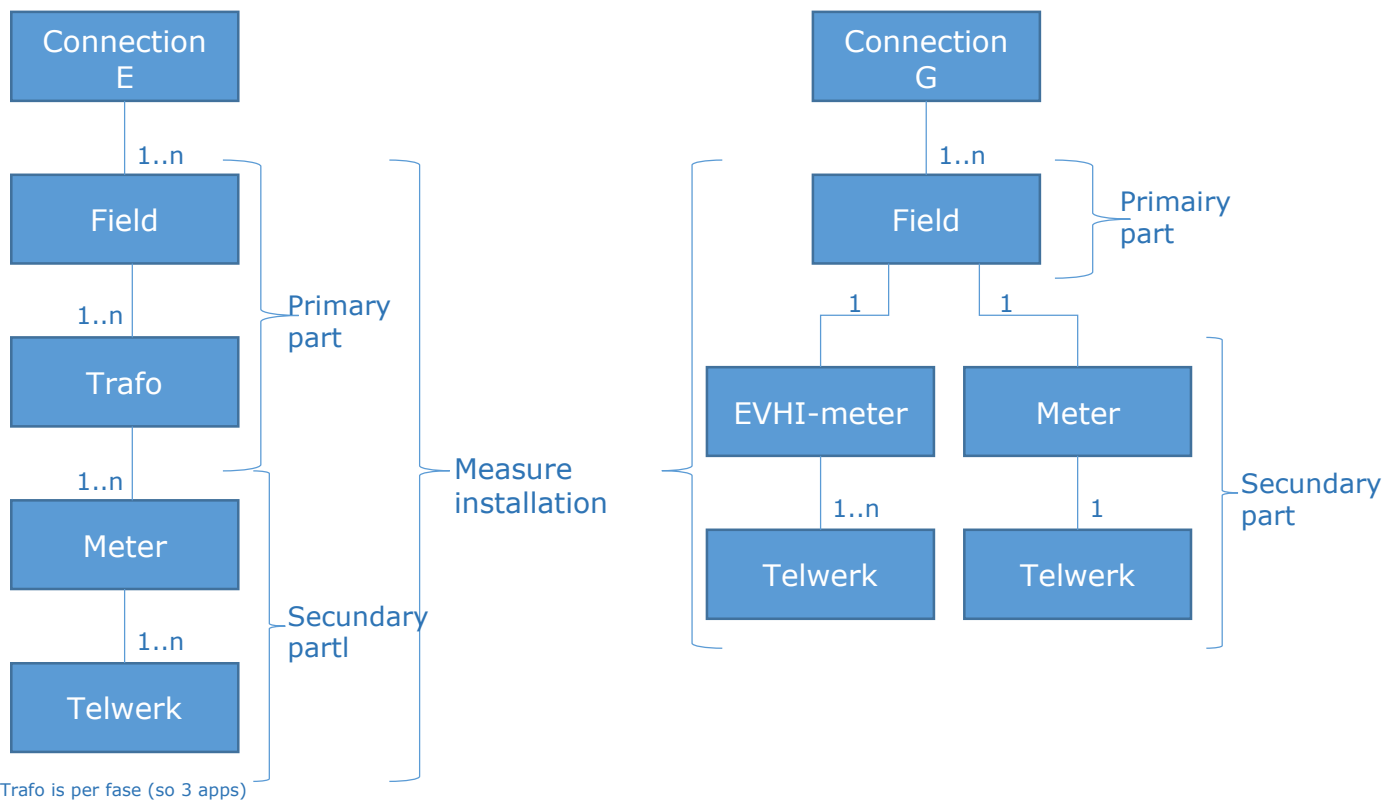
Connection E

1..n

Field

1..n

Trafo

1..n

Meter

1..n

Telwerk

Primary part

Secundary partl

Measure installation

Trafo is per fase (so 3 apps)

Connection G

1..n

Field

Primairy part

1

1

EVHI-meter

Meter

1..n

1

Telwerk

Telwerk

Secundary part